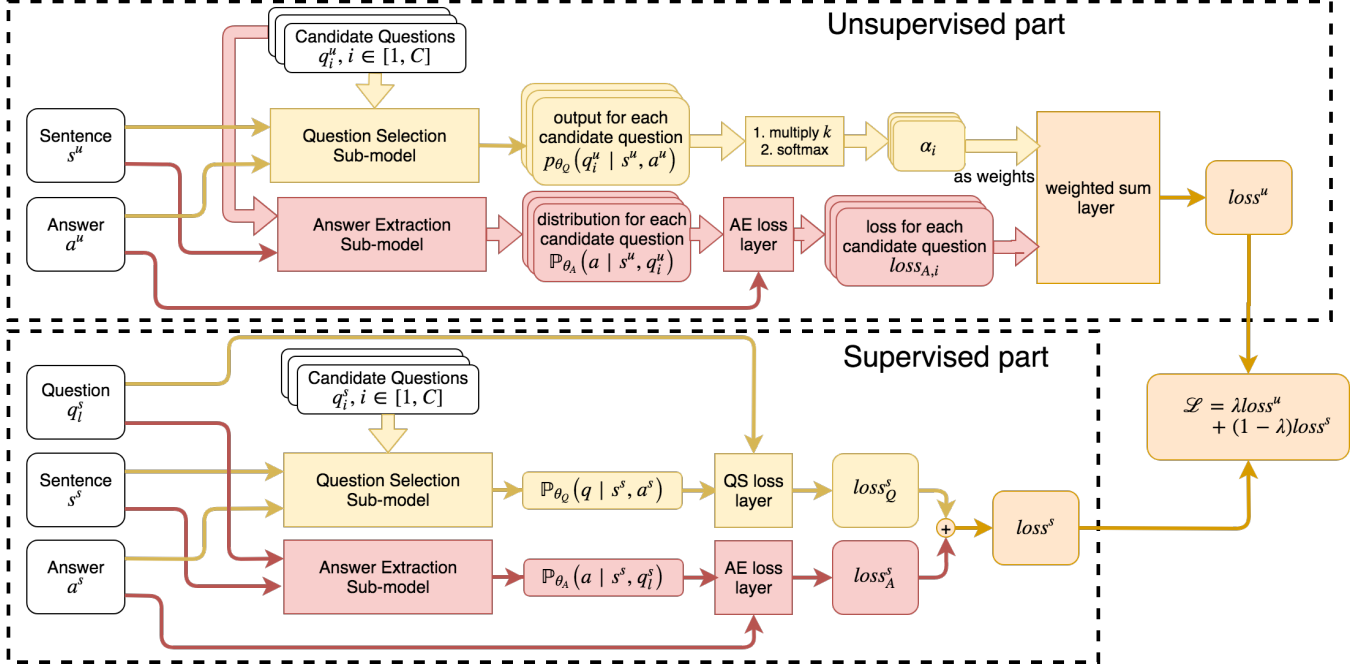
Unsupervised part

Candidate Questions $q_i^u, i \in [1, C]$

Sentence $s^u$

Answer $a^u$

Question Selection Sub-model

output for each candidate question $p_{\theta_Q}(q_i^u \mid s^u, a^u)$

1. multiply $k$
2. softmax

$\alpha_i$

as weights

weighted sum layer

$loss^u$

Answer Extraction Sub-model

distribution for each candidate question $\mathbb{P}_{\theta_A}(a \mid s^u, q_i^u)$

AE loss layer

loss for each candidate question $loss_{A,i}$

Supervised part

Question $q_l^s$

Candidate Questions $q_i^s, i \in [1, C]$

Sentence $s^s$

Answer $a^s$

Question Selection Sub-model

$\mathbb{P}_{\theta_Q}(q \mid s^s, a^s)$

QS loss layer

$loss_Q^s$

+

$loss^s$

Answer Extraction Sub-model

$\mathbb{P}_{\theta_A}(a \mid s^s, q_l^s)$

AE loss layer

$loss_A^s$

$\mathscr{L} = \lambda loss^u + (1 - \lambda) loss^s$